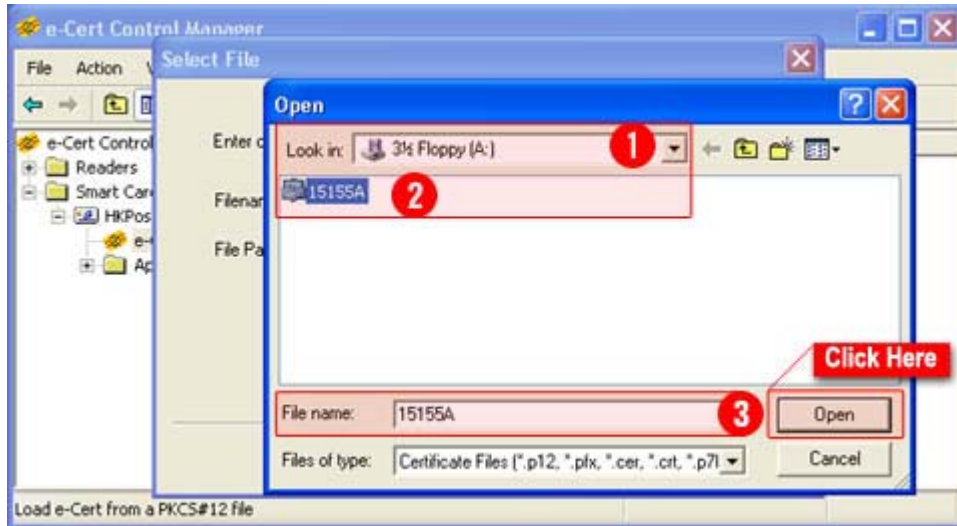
e-Cert Control Manager
File Action V
e-Cert Control
Readers
Smart Car
HKPos
e-
Ap
Select File
Enter c
Filenan
File Pa
Open
Look in: 3½ Floppy (A:)
1
15155A
2
Click Here
File name: 15155A
3
Open
Files of type: Certificate Files (*.p12, *.pfx, *.cer, *.crt, *.p7l
Cancel
Load e-Cert from a PKCS#12 file